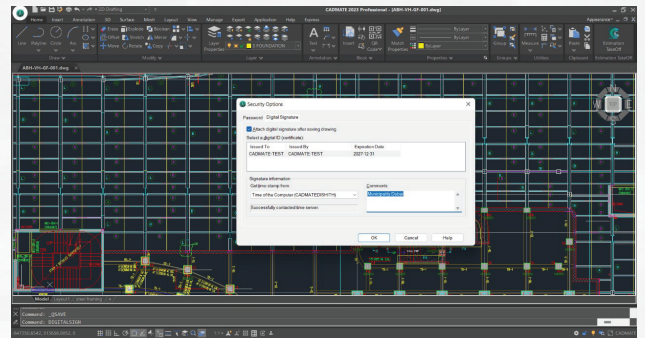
2D Drafting

CADMATE 2023 Professional - [ABH-VH-07-001.dwg]

Home Insert Annotation 3D Surface Mesh Layout View Manage Export Application Help Express

Line Polyline Circle Arc

Draw

Move Rotate Copy Mirror Stretch Scale Trim Fillet Array

Modify

Layer Properties

0 FOUNDATION

Layer

Text

Annotation

Insert

Block

Match Properties

ByLayer

Properties

Group

Measure

Utilities

Paste

Clipboard

Estimation SteelCP

ABH-VH-07-001.dwg

Security Options

Password Digital Signature

Attach digital signature after saving drawing

Select a digital ID (certificate):

| Issued To | Issued By | Expiration Date |
|---|---|---|
| CADMATE-TEST | CADMATE-TEST | 2027-12-31 |

Signature information

Get time stamp from:

Time of the Computer (CADMATEDISHITH)

Successfully contacted time server.

Comments:

Municipality Online

OK Cancel Help

Model Layout1 Layout2

Command: _QSAVE
Command: DIGITALSIGN

CADMATE